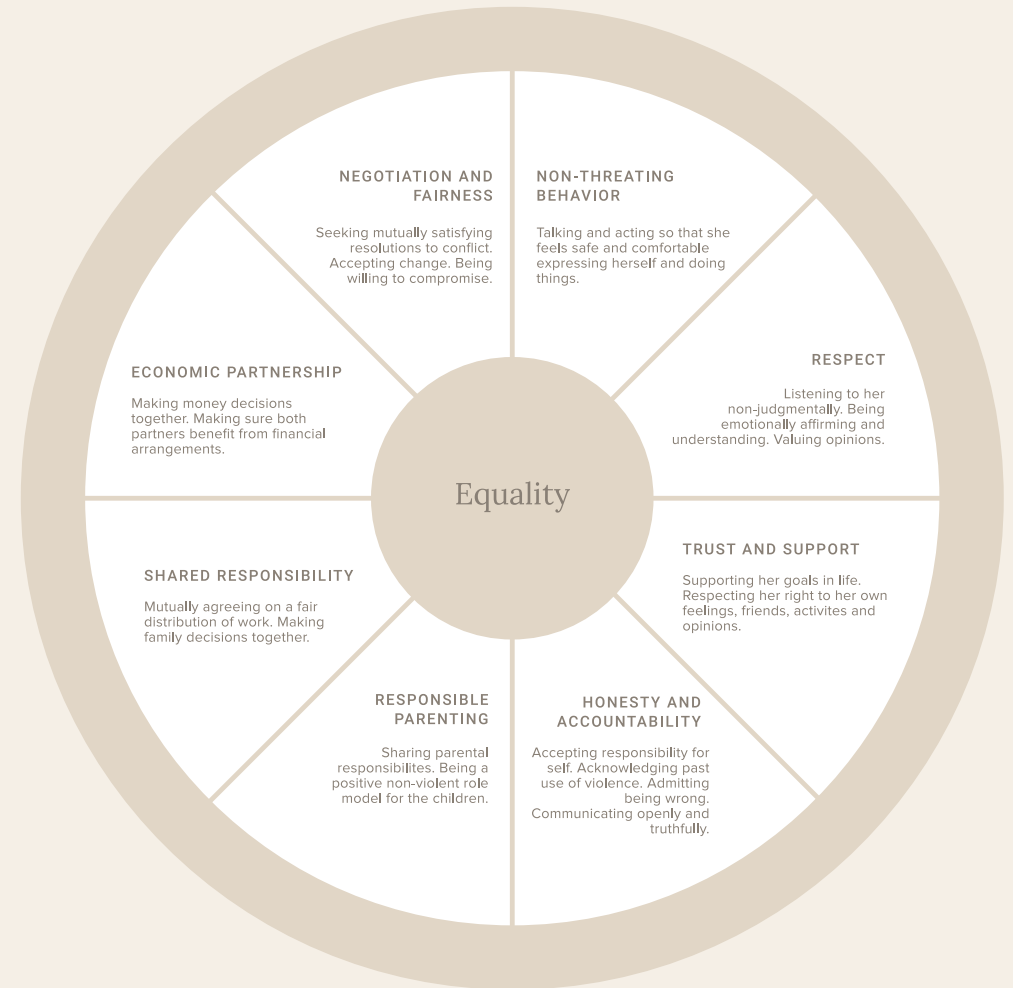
NEGOTIATION AND FAIRNESS

Seeking mutually satisfying resolutions to conflict. Accepting change. Being willing to compromise.

NON-THREATING BEHAVIOR

Talking and acting so that she feels safe and comfortable expressing herself and doing things.

ECONOMIC PARTNERSHIP

Making money decisions together. Making sure both partners benefit from financial arrangements.

RESPECT

Listening to her non-judgmentally. Being emotionally affirming and understanding. Valuing opinions.

Equality

TRUST AND SUPPORT

Supporting her goals in life. Respecting her right to her own feelings, friends, activites and opinions.

SHARED RESPONSIBILITY

Mutually agreeing on a fair distribution of work. Making family decisions together.

RESPONSIBLE PARENTING

Sharing parental responsibilites. Being a positive non-violent role model for the children.

HONESTY AND ACCOUNTABILITY

Accepting responsibility for self. Acknowledging past use of violence. Admitting being wrong. Communicating openly and truthfully.